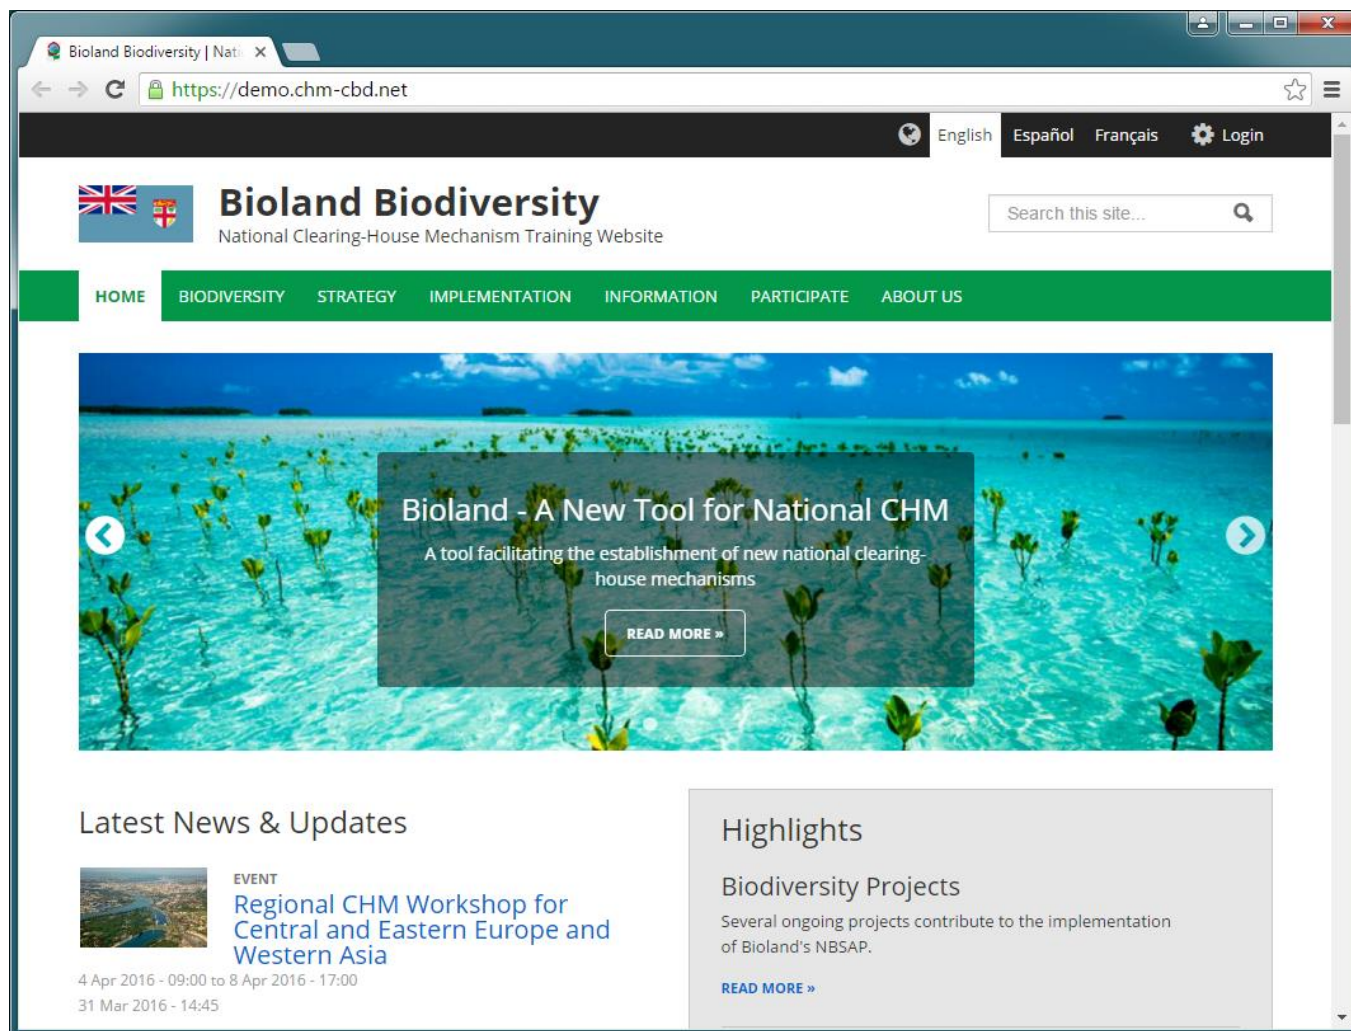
Bioland Biodiversity | Nati ×

https://demo.chm-cbd.net

English Español Français Login

Bioland Biodiversity
National Clearing-House Mechanism Training Website

Search this site...

HOME BIODIVERSITY STRATEGY IMPLEMENTATION INFORMATION PARTICIPATE ABOUT US

Bioland - A New Tool for National CHM
A tool facilitating the establishment of new national clearing-house mechanisms

READ MORE »

Latest News & Updates

EVENT
Regional CHM Workshop for Central and Eastern Europe and Western Asia
4 Apr 2016 - 09:00 to 8 Apr 2016 - 17:00
31 Mar 2016 - 14:45

Highlights

Biodiversity Projects
Several ongoing projects contribute to the implementation of Bioland's NBSAP.

READ MORE »